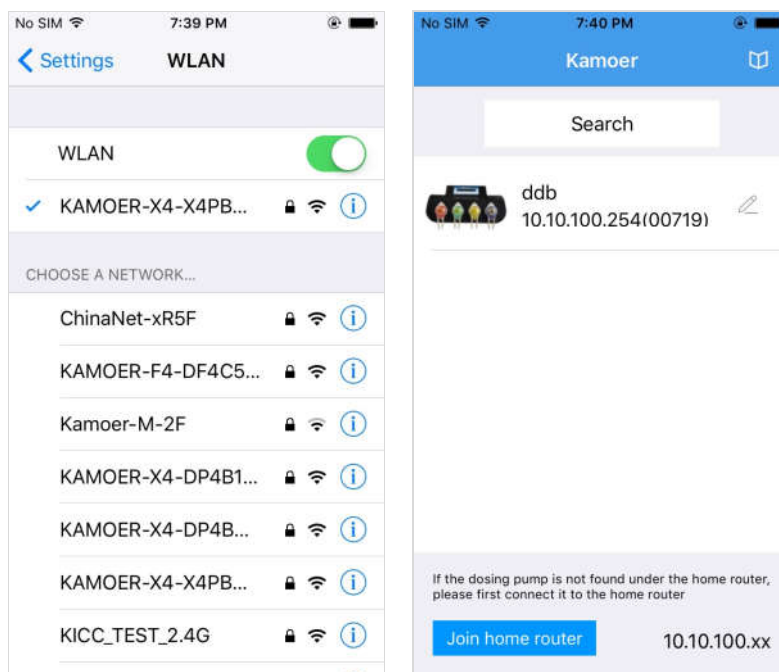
No SIM 7:39 PM

Settings WLAN

WLAN

KAMOER-X4-X4PB...

CHOOSE A NETWORK...

ChinaNet-xR5F

KAMOER-F4-DF4C5...

Kamoer-M-2F

KAMOER-X4-DP4B1...

KAMOER-X4-DP4B...

KAMOER-X4-X4PB...

KICC_TEST_2.4G

No SIM 7:40 PM

Kamoer

Search

ddb
10.10.100.254(00719)

If the dosing pump is not found under the home router, please first connect it to the home router

Join home router

10.10.100.xx